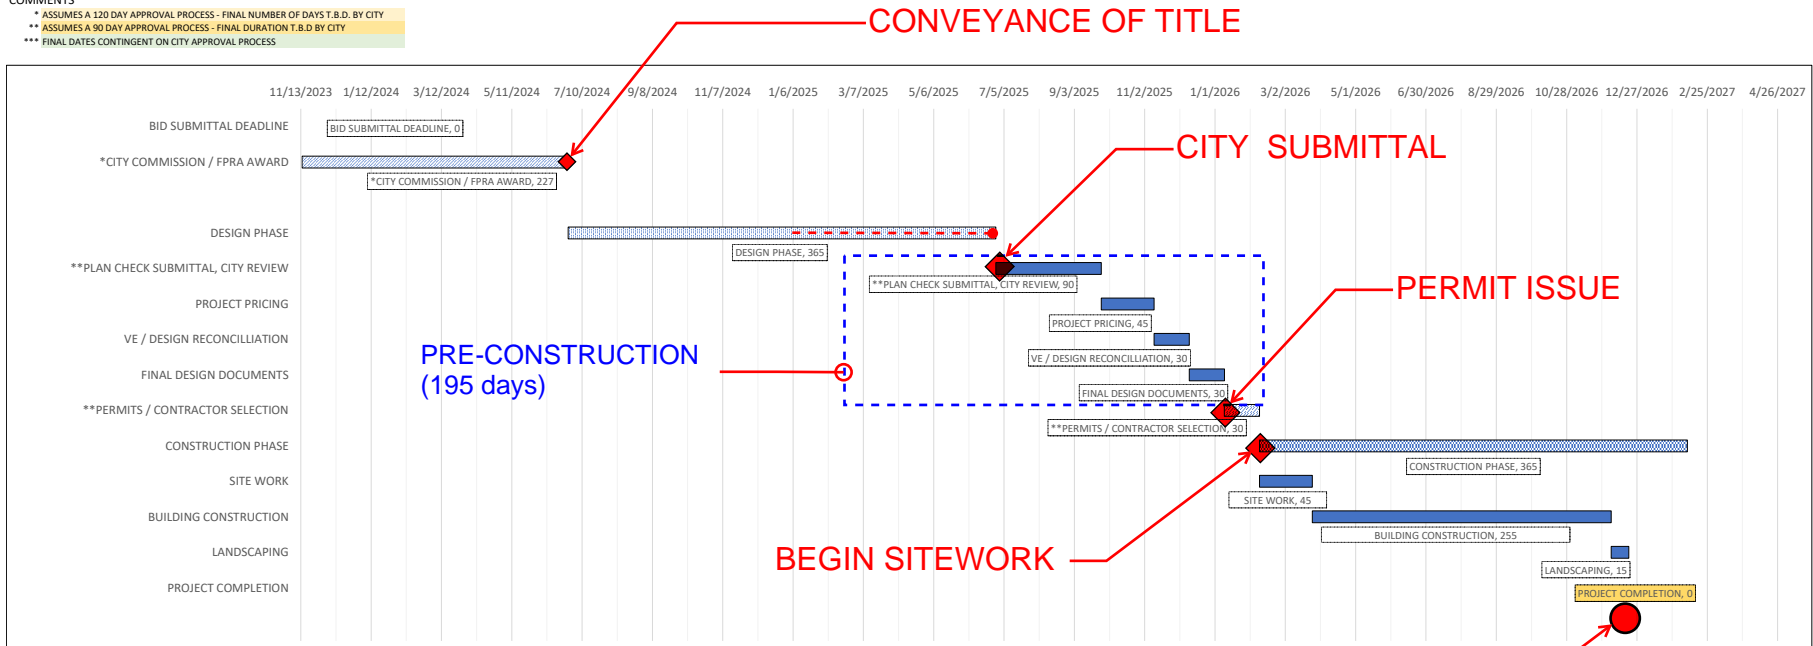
COMMENTS

* ASSUMES A 120 DAY APPROVAL PROCESS - FINAL NUMBER OF DAYS T.B.D. BY CITY
** ASSUMES A 90 DAY APPROVAL PROCESS - FINAL DURATION T.B.D BY CITY
*** FINAL DATES CONTINGENT ON CITY APPROVAL PROCESS

CONVEYANCE OF TITLE

11/13/2023 1/12/2024 3/12/2024 5/11/2024 7/10/2024 9/8/2024 11/7/2024 1/6/2025 3/7/2025 5/6/2025 7/5/2025 9/3/2025 11/2/2025 1/1/2026 3/2/2026 5/1/2026 6/30/2026 8/29/2026 10/28/2026 12/27/2026 2/25/2027 4/26/2027

BID SUBMITTAL DEADLINE
BID SUBMITTAL DEADLINE, 0
*CITY COMMISSION / FPRA AWARD
*CITY COMMISSION / FPRA AWARD, 227
CITY SUBMITTAL
DESIGN PHASE
DESIGN PHASE, 365
**PLAN CHECK SUBMITTAL, CITY REVIEW
**PLAN CHECK SUBMITTAL, CITY REVIEW, 90
PERMIT ISSUE
PROJECT PRICING
PROJECT PRICING, 45
VE / DESIGN RECONCILLIATION
VE / DESIGN RECONCILLIATION, 30
PRE-CONSTRUCTION
(195 days)
FINAL DESIGN DOCUMENTS
FINAL DESIGN DOCUMENTS, 30
**PERMITS / CONTRACTOR SELECTION
**PERMITS / CONTRACTOR SELECTION, 30
CONSTRUCTION PHASE
CONSTRUCTION PHASE, 365
SITE WORK
SITE WORK, 45
BUILDING CONSTRUCTION
BUILDING CONSTRUCTION, 255
BEGIN SITEWORK
LANDSCAPING
LANDSCAPING, 15
PROJECT COMPLETION
PROJECT COMPLETION, 0